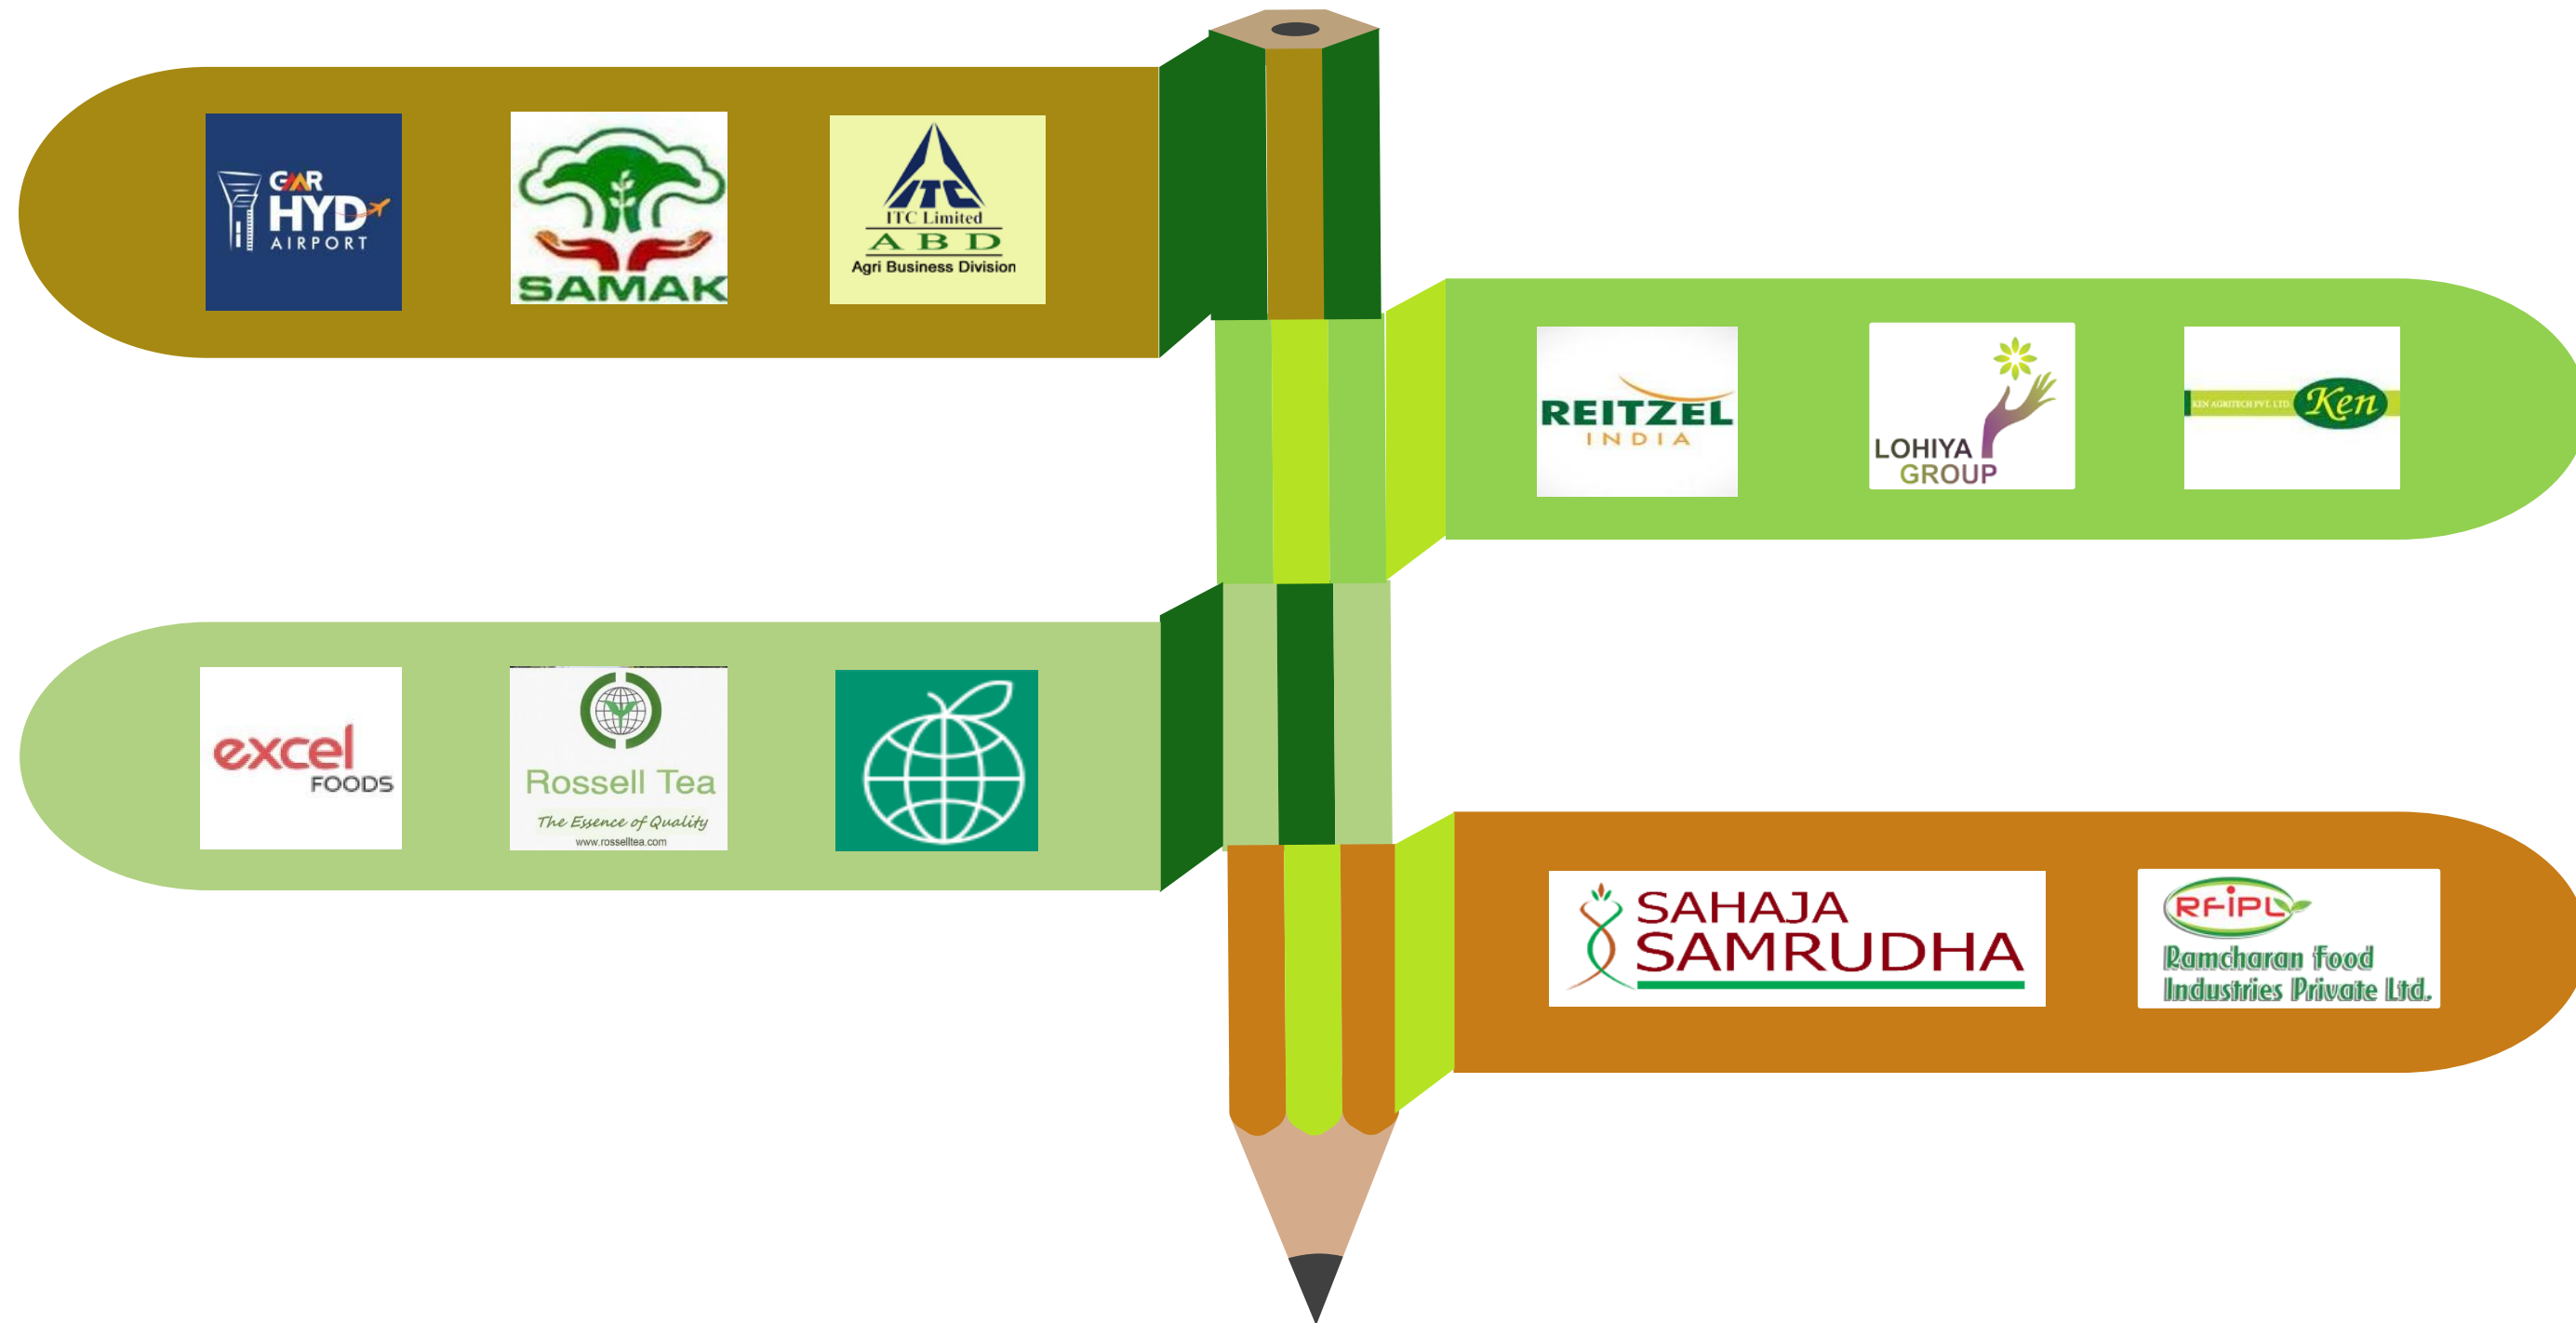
GMR HYD AIRPORT

SAMAK

ITC ITC Limited A B D Agri Business Division

REITZEL INDIA

LOHIYA GROUP

KEN AGRITECH PVT. LTD. Ken

excel FOODS

Rossell Tea The Essence of Quality www.rosselltea.com

SAHAJA SAMRUDHA

RFIPL Ramcharan Food Industries Private Ltd.